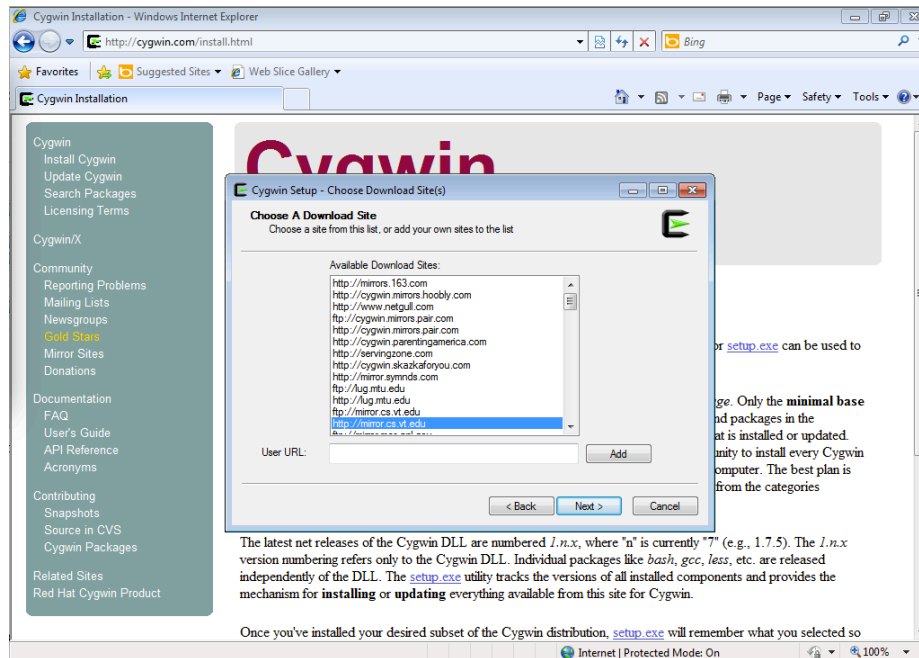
Cygwin Installation - Windows Internet Explorer

http://cygwin.com/install.html

Bing

Favorites | Suggested Sites ▾ | Web Slice Gallery ▾

Cygwin Installation

Page ▾ Safety ▾ Tools ▾

Cygwin
Install Cygwin
Update Cygwin
Search Packages
Licensing Terms

Cygwin/X

Community
Reporting Problems
Mailing Lists
Newsgroups
Gold Stars
Mirror Sites
Donations

Documentation
FAQ
User's Guide
API Reference
Acronyms

Contributing
Snapshots
Source in CVS
Cygwin Packages

Related Sites
Red Hat Cygwin Product

Cygwin

Cygwin Setup - Choose Download Site(s)

Choose A Download Site
Choose a site from this list, or add your own sites to the list

Available Download Sites:
http://mirrors.163.com
http://cygwin.mirrors.hoobly.com
http://www.netgull.com
ftp://cygwin.mirrors.pair.com
http://cygwin.mirrors.pair.com
http://cygwin.parentingamerica.com
http://servingzone.com
http://cygwin.skazkaforyou.com
http://mirror.symnds.com
ftp://lug.mtu.edu
http://lug.mtu.edu
ftp://mirror.cs.vt.edu
http://mirror.cs.vt.edu
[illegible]

User URL:
Add

< Back
Next >
Cancel

or setup.exe can be used to

ge. Only the minimal base
nd packages in the
at is installed or updated.
unity to install every Cygwin
omputer. The best plan is
from the categories

The latest net releases of the Cygwin DLL are numbered 1.n.x, where "n" is currently "7" (e.g., 1.7.5). The 1.n.x version numbering refers only to the Cygwin DLL. Individual packages like bash, gcc, less, etc. are released independently of the DLL. The setup.exe utility tracks the versions of all installed components and provides the mechanism for installing or updating everything available from this site for Cygwin.

Once you've installed your desired subset of the Cygwin distribution, setup.exe will remember what you selected so

Internet | Protected Mode: On

100%